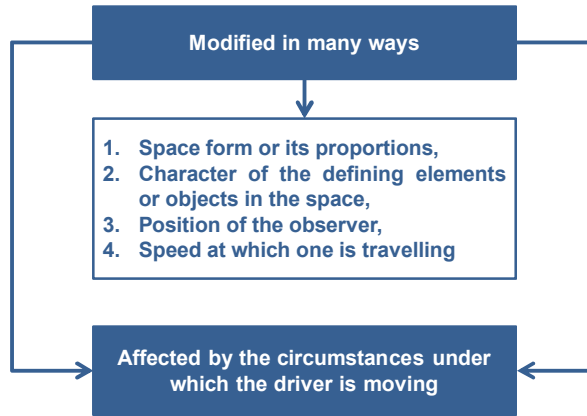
Modified in many ways

1. Space form or its proportions,
2. Character of the defining elements or objects in the space,
3. Position of the observer,
4. Speed at which one is travelling

Affected by the circumstances under which the driver is moving